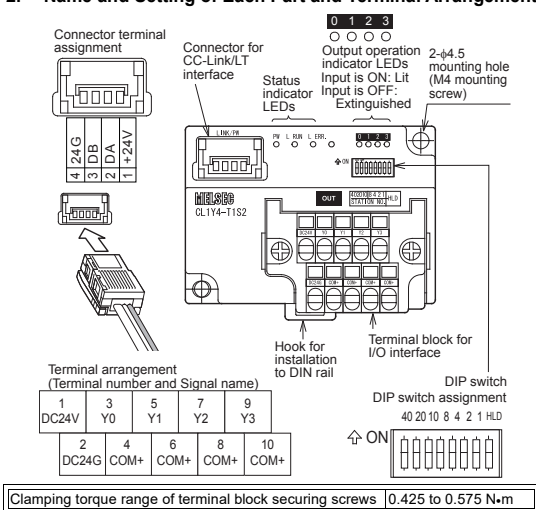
2. Name and Setting of Each Part and Terminal Arrangement

Connector terminal assignment

| 4 | 24G |
| 3 | DB |
| 2 | DA |
| 1 | +24V |

Connector for CC-Link/LT interface

Status indicator LEDs

0 1 2 3

Output operation indicator LEDs
Input is ON: Lit
Input is OFF: Extinguished

2-$\phi$4.5 mounting hole (M4 mounting screw)

LINK/PW
PW L RUN L ERR.
0 1 2 3
ON
MELSEC
CL1Y4-T1S2
OUT
40 20 10 8 4 2 1 HLD
STATION NO.
DC24V Y0 Y1 Y2 Y3
DC24G COM+ COM+ COM+ COM+

Hook for installation to DIN rail

Terminal block for I/O interface

Terminal arrangement
(Terminal number and Signal name)

| 1 DC24V | 3 Y0 | 5 Y1 | 7 Y2 | 9 Y3 |
|---|---|---|---|---|
| 2 DC24G | 4 COM+ | 6 COM+ | 8 COM+ | 10 COM+ |

DIP switch
DIP switch assignment
40 20 10 8 4 2 1 HLD
ON

| Clamping torque range of terminal block securing screws | 0.425 to 0.575 N•m |
|---|---|